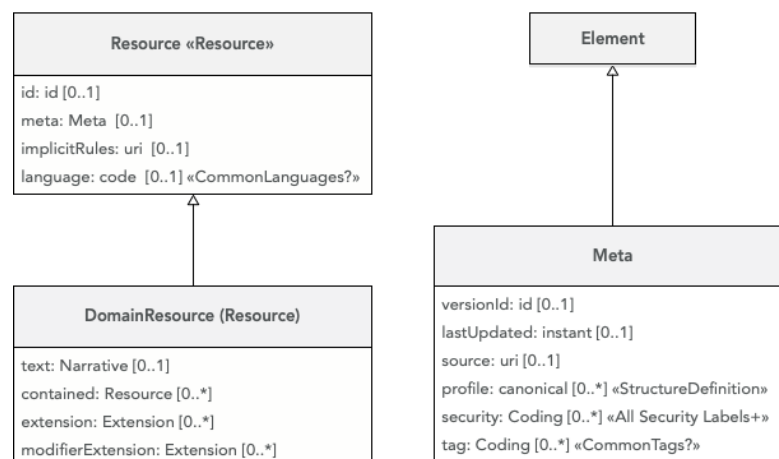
Resource «Resource»

id: id [0..1]
meta: Meta [0..1]
implicitRules: uri [0..1]
language: code [0..1] «CommonLanguages?»

DomainResource (Resource)

text: Narrative [0..1]
contained: Resource [0..*]
extension: Extension [0..*]
modifierExtension: Extension [0..*]

Element

Meta

versionId: id [0..1]
lastUpdated: instant [0..1]
source: uri [0..1]
profile: canonical [0..*] «StructureDefinition»
security: Coding [0..*] «All Security Labels+»
tag: Coding [0..*] «CommonTags?»